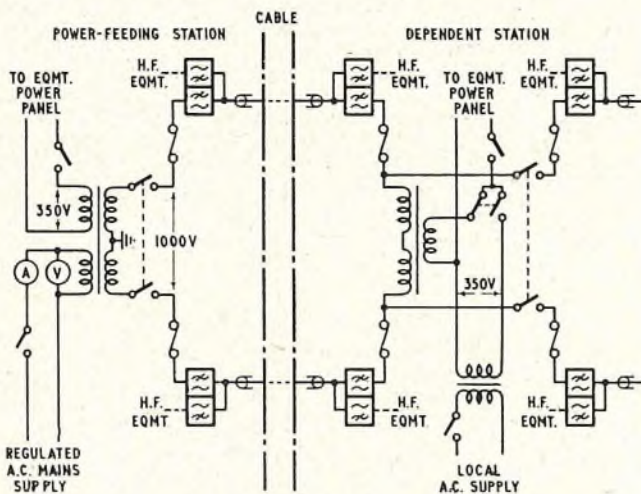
POWER-FEEDING STATION

CABLE

DEPENDENT STATION

TO EQMT. POWER PANEL

H.F. EQMT.

350V

1000V

A

V

H.F. EQMT.

REGULATED A.C. MAINS SUPPLY

H.F. EQMT.

TO EQMT. POWER PANEL

H.F. EQMT.

350V

H.F. EQMT.

H.F. EQMT.

LOCAL A.C. SUPPLY